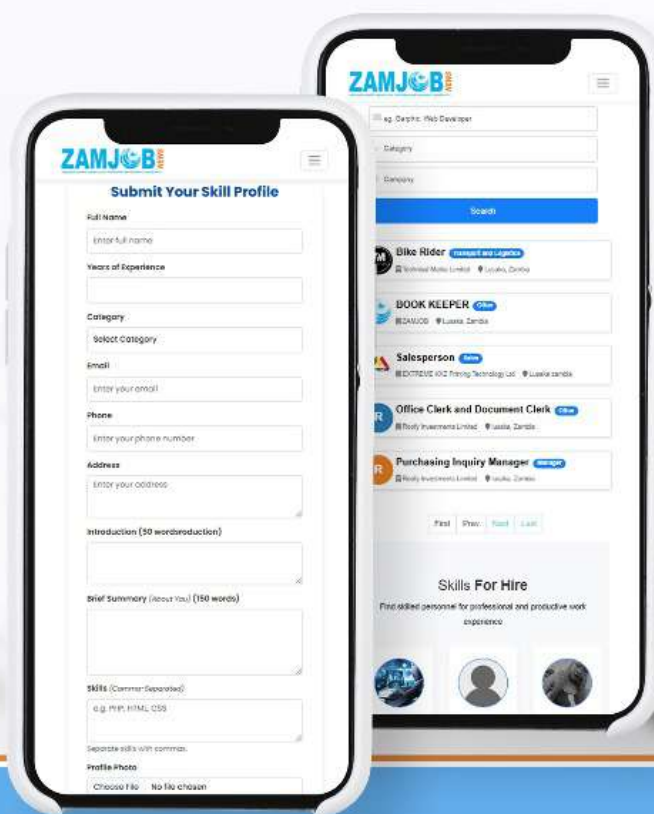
ZAMJOB NEWS

Submit Your Skill Profile

Full Name
Enter full name

Years of Experience

Category
Select Category

Email
Enter your email

Phone
Enter your phone number

Address
Enter your address

Introduction (50 wordsroduction)

Brief Summary (About You) (150 words)

Skills (Comma-Separated)
e.g. PHP, HTML, CSS
Separate skills with commas.

Profile Photo
Choose File No file chosen

ZAMJOB NEWS

e.g. Graphic Web Developer
Category
Company
Search

Bike Rider Transport and Logistics
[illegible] Limited Lusaka, Zambia

BOOK KEEPER Other
ZAMJOB Lusaka, Zambia

Salesperson Sales
EXTREME KKZ Printing Technology Ltd Lusaka zambia

Office Clerk and Document Clerk Other
Realty Investments Limited Lusaka, Zambia

Purchasing Inquiry Manager Manager
Realty Investments Limited Lusaka, Zambia

First Prev Next Last

Skills For Hire
Find skilled personnel for professional and productive work experience